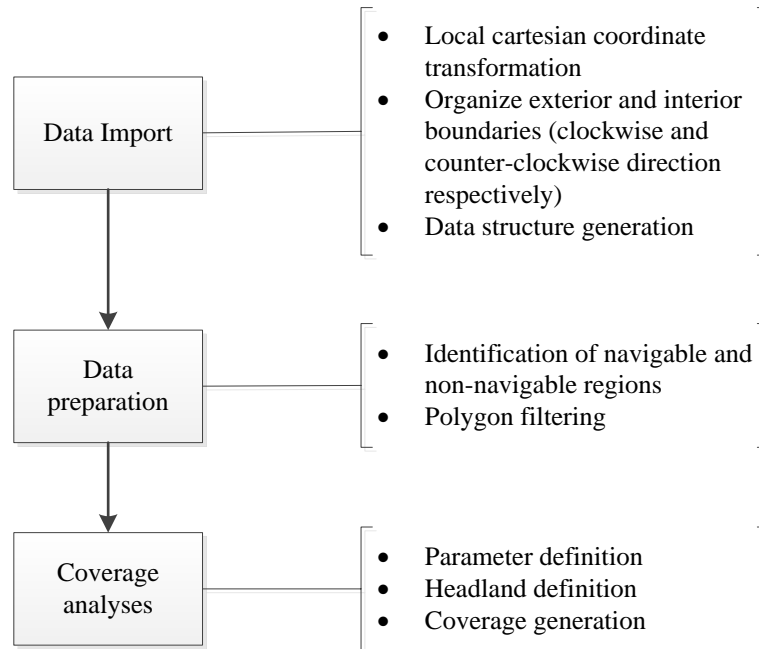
Data Import

- Local cartesian coordinate transformation
- Organize exterior and interior boundaries (clockwise and counter-clockwise direction respectively)
- Data structure generation

Data preparation

- Identification of navigable and non-navigable regions
- Polygon filtering

Coverage analyses

- Parameter definition
- Headland definition
- Coverage generation